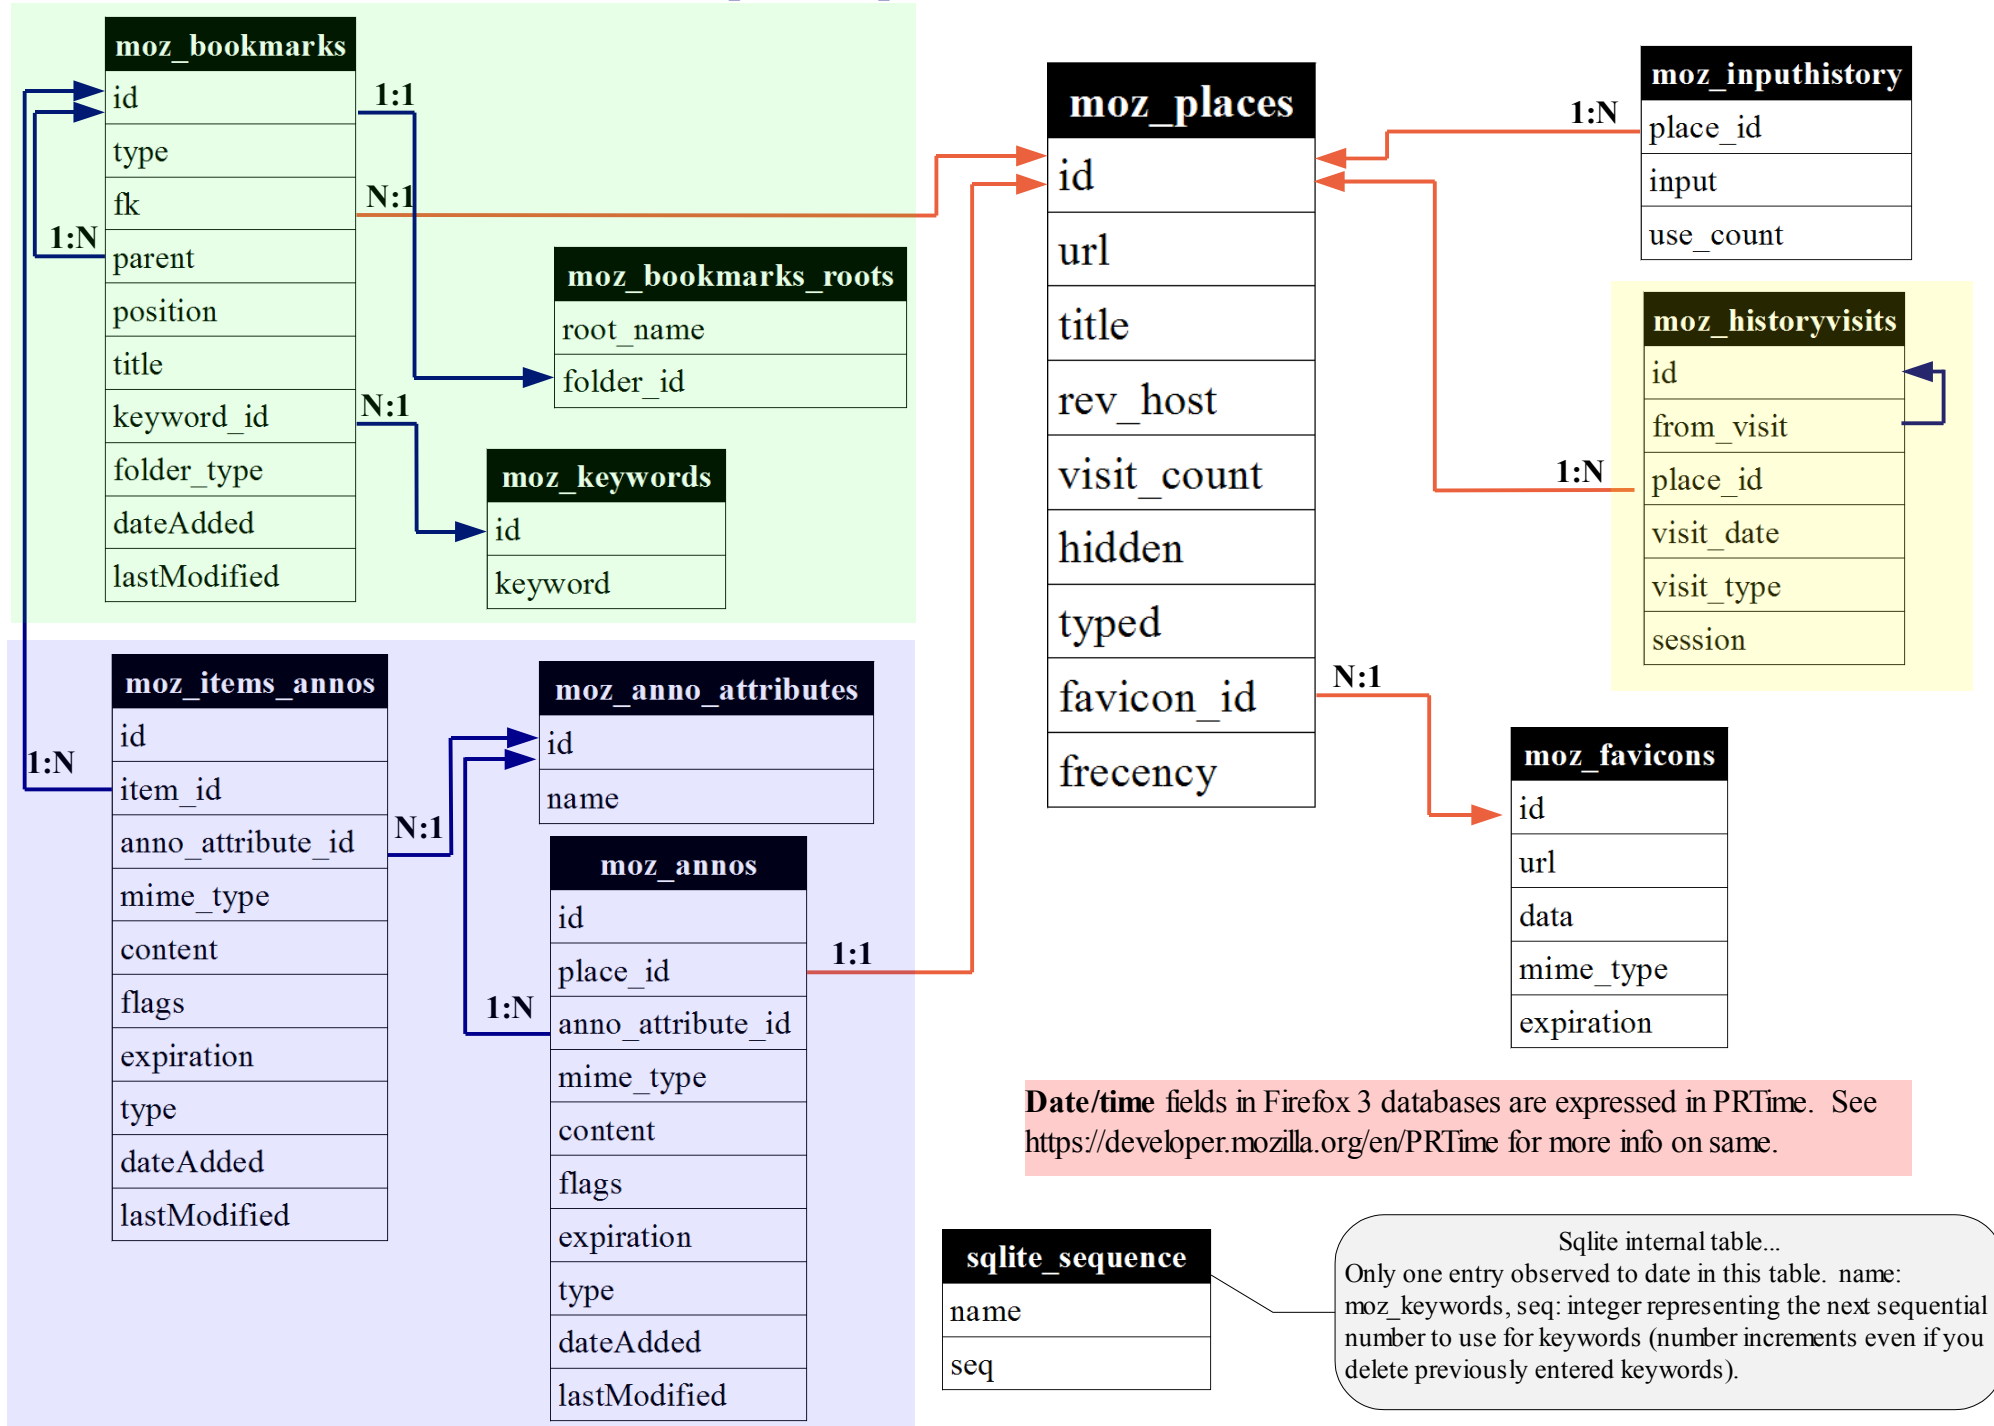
moz_bookmarks
id
type
fk
parent
position
title
keyword_id
folder_type
dateAdded
lastModified

1:1
N:1
1:N
N:1

moz_bookmarks_roots
root_name
folder_id

moz_keywords
id
keyword

moz_places
id
url
title
rev_host
visit_count
hidden
typed
favicon_id
frecency

1:N

moz_inputhistory
place_id
input
use_count

moz_historyvisits
id
from_visit
place_id
visit_date
visit_type
session

1:N
N:1

moz_favicons
id
url
data
mime_type
expiration

moz_items_annos
id
item_id
anno_attribute_id
mime_type
content
flags
expiration
type
dateAdded
lastModified

1:N
N:1

moz_anno_attributes
id
name

moz_annos
id
place_id
anno_attribute_id
mime_type
content
flags
expiration
type
dateAdded
lastModified

1:N
1:1

**Date/time** fields in Firefox 3 databases are expressed in PRTime. See https://developer.mozilla.org/en/PRTime for more info on same.

sqlite_sequence
name
seq

Sqlite internal table...
Only one entry observed to date in this table. name: moz_keywords, seq: integer representing the next sequential number to use for keywords (number increments even if you delete previously entered keywords).